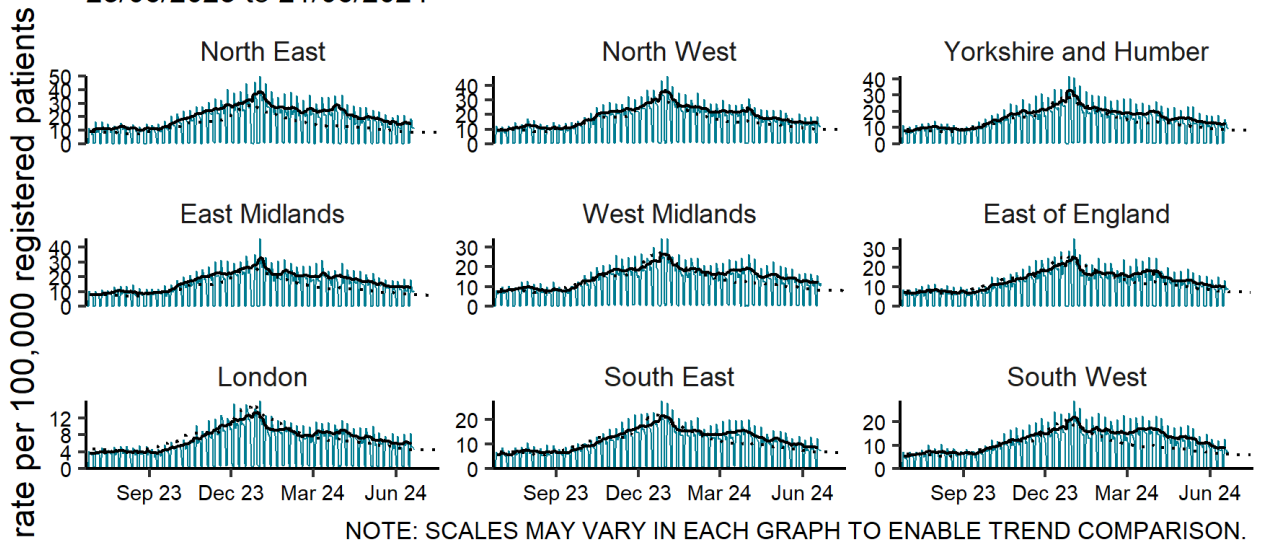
rate per 100,000 registered patients

North East
50
40
30
20
10
0

North West
40
30
20
10
0

Yorkshire and Humber
40
30
20
10
0

East Midlands
40
30
20
10
0

West Midlands
30
20
10
0

East of England
30
20
10
0

London
12
8
4
0
Sep 23
Dec 23
Mar 24
Jun 24

South East
20
10
0
Sep 23
Dec 23
Mar 24
Jun 24

South West
20
10
0
Sep 23
Dec 23
Mar 24
Jun 24

NOTE: SCALES MAY VARY IN EACH GRAPH TO ENABLE TREND COMPARISON.